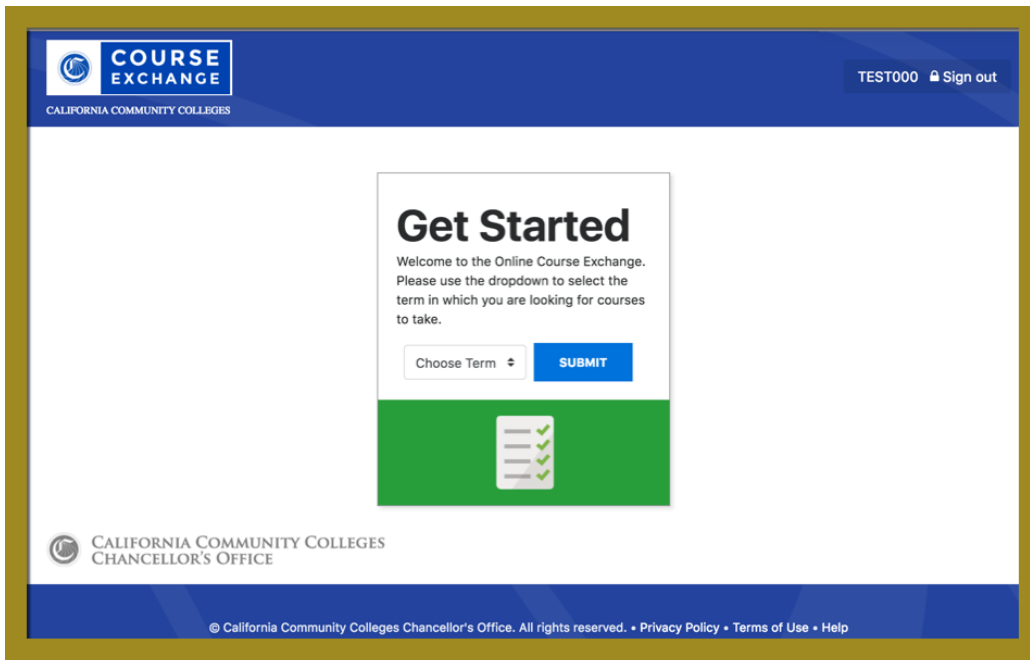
COURSE EXCHANGE
CALIFORNIA COMMUNITY COLLEGES

TEST000 Sign out

Get Started
Welcome to the Online Course Exchange. Please use the dropdown to select the term in which you are looking for courses to take.

Choose Term
SUBMIT

CALIFORNIA COMMUNITY COLLEGES
CHANCELLOR'S OFFICE

© California Community Colleges Chancellor's Office. All rights reserved. • Privacy Policy • Terms of Use • Help